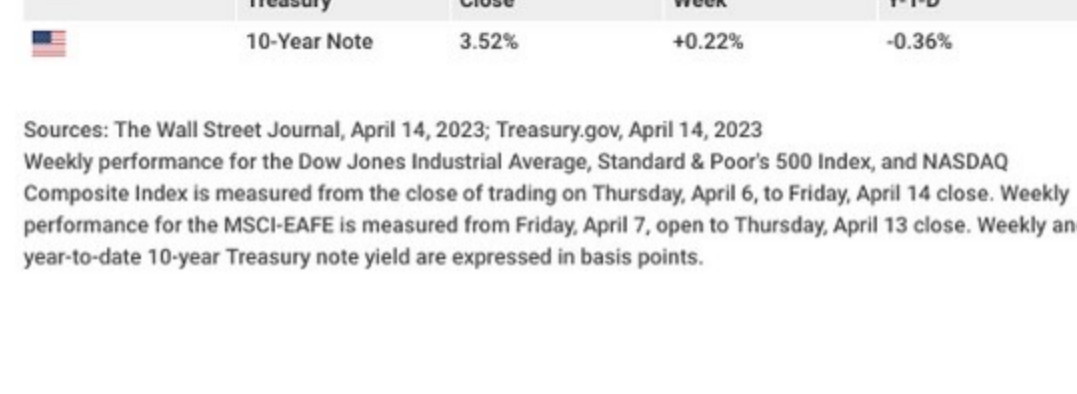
| | Treasury | Close | Week | Y-T-D |
|---|---|---|---|---|
| | 10-Year Note | 3.52% | +0.22% | -0.36% |

Sources: The Wall Street Journal, April 14, 2023; Treasury.gov, April 14, 2023
Weekly performance for the Dow Jones Industrial Average, Standard & Poor's 500 Index, and NASDAQ Composite Index is measured from the close of trading on Thursday, April 6, to Friday, April 14 close. Weekly performance for the MSCI-EAFE is measured from Friday, April 7, open to Thursday, April 13 close. Weekly an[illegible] year-to-date 10-year Treasury note yield are expressed in basis points.